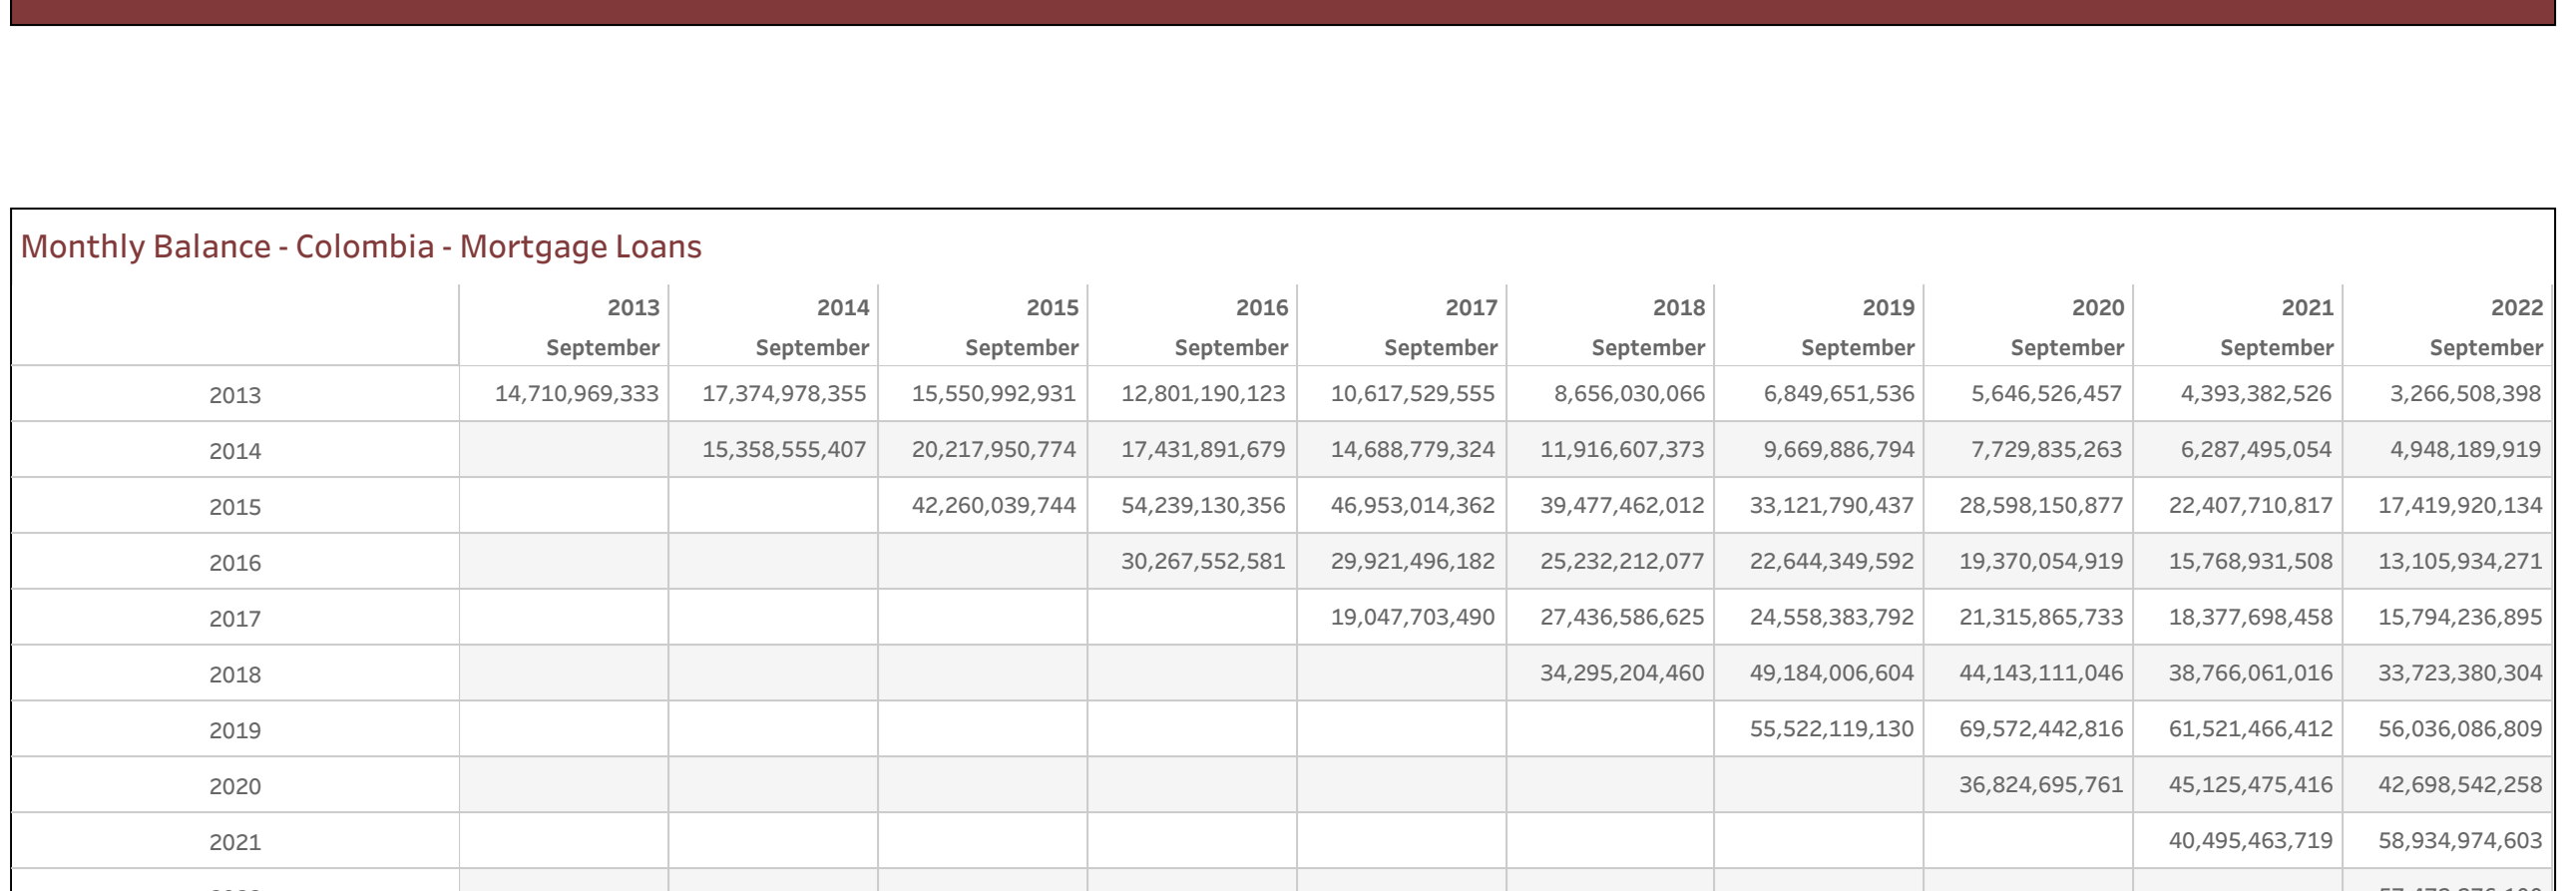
Monthly Balance - Colombia - Mortgage Loans

| | 2013 September | 2014 September | 2015 September | 2016 September | 2017 September | 2018 September | 2019 September | 2020 September | 2021 September | 2022 September |
|---|---|---|---|---|---|---|---|---|---|---|
| 2013 | 14,710,969,333 | 17,374,978,355 | 15,550,992,931 | 12,801,190,123 | 10,617,529,555 | 8,656,030,066 | 6,849,651,536 | 5,646,526,457 | 4,393,382,526 | 3,266,508,398 |
| 2014 | | 15,358,555,407 | 20,217,950,774 | 17,431,891,679 | 14,688,779,324 | 11,916,607,373 | 9,669,886,794 | 7,729,835,263 | 6,287,495,054 | 4,948,189,919 |
| 2015 | | | 42,260,039,744 | 54,239,130,356 | 46,953,014,362 | 39,477,462,012 | 33,121,790,437 | 28,598,150,877 | 22,407,710,817 | 17,419,920,134 |
| 2016 | | | | 30,267,552,581 | 29,921,496,182 | 25,232,212,077 | 22,644,349,592 | 19,370,054,919 | 15,768,931,508 | 13,105,934,271 |
| 2017 | | | | | 19,047,703,490 | 27,436,586,625 | 24,558,383,792 | 21,315,865,733 | 18,377,698,458 | 15,794,236,895 |
| 2018 | | | | | | 34,295,204,460 | 49,184,006,604 | 44,143,111,046 | 38,766,061,016 | 33,723,380,304 |
| 2019 | | | | | | | 55,522,119,130 | 69,572,442,816 | 61,521,466,412 | 56,036,086,809 |
| 2020 | | | | | | | | 36,824,695,761 | 45,125,475,416 | 42,698,542,258 |
| 2021 | | | | | | | | | 40,495,463,719 | 58,934,974,603 |
| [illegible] | | | | | | | | | | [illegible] |